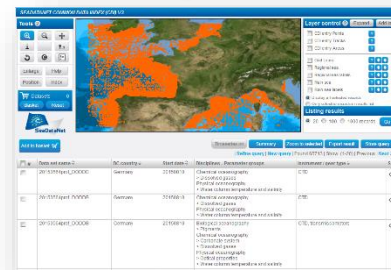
SEADATANET COMMON DATA INDEX (CDI) V3

Tools

Layer control

CDI entry Points

CDI entry Lines

CDI entry Areas

Listing results

Summary

Zoom to selected

Export result

Show query

Add to basket

Data set name

NC country

Start date

Disciplines - Parameter groups

Instrument / gear type

Germany

Germany

Germany

Chemical oceanography
> Dissolved gases
Physical oceanography
> Water column temperature and salinity

CTD

Chemical oceanography
> Dissolved gases
Physical oceanography
> Water column temperature and salinity

CTD

Biological oceanography
> Pigments
Chemical oceanography
> Carbonate system
> Dissolved gases
Physical oceanography
> Optical properties
> Water column temperature and salinity

CTD; fluorometer